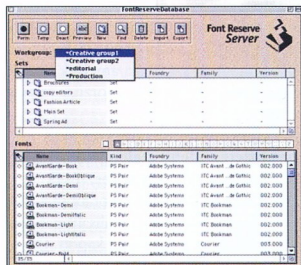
FontReserveDatabase

Perm Temp Clear Preview New Find Delete Import Export

Font Reserve Server

Workgroup: •Creative group1
•Creative group2
•editorial
•Production

Sets

| Name | Kind | Foundry | Family | Version |
|---|---|---|---|---|
| Brochures | Set | - | - | - |
| copy editors | Set | - | - | - |
| Fashion Article | Set | - | - | - |
| Main Set | Set | - | - | - |
| Spring Ad | Set | - | - | - |

Fonts

| Name | Kind | Foundry | Family | Version |
|---|---|---|---|---|
| AvantGarde-Book | PS Pair | Adobe Systems | ITC Avant...de Gothic | 002.000 |
| AvantGarde-BookOblique | PS Pair | Adobe Systems | ITC Avant...de Gothic | 002.000 |
| AvantGarde-Demi | PS Pair | Adobe Systems | ITC Avant...de Gothic | 002.000 |
| AvantGarde-DemiOblique | PS Pair | Adobe Systems | ITC Avant...de Gothic | 002.000 |
| Bookman-Demi | PS Pair | Adobe Systems | ITC Bookman | 002.000 |
| Bookman-DemiItalic | PS Pair | Adobe Systems | ITC Bookman | 002.000 |
| Bookman-Light | PS Pair | Adobe Systems | ITC Bookman | 002.000 |
| Bookman-LightItalic | PS Pair | Adobe Systems | ITC Bookman | 002.000 |
| Courier | PS Pair | Adobe Systems | Courier | 003.000 |
| Courier-Bold | PS Pair | Adobe Systems | Courier | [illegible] |

35/35